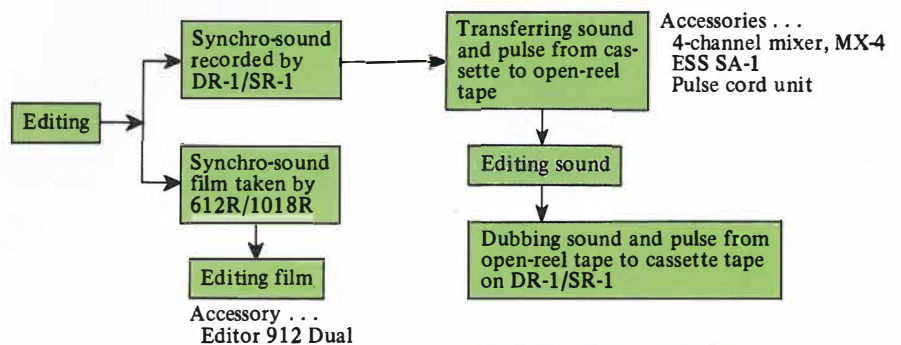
Editing

Synchro-sound recorded by DR-1/SR-1

Transferring sound and pulse from cassette to open-reel tape

Accessories . . .
4-channel mixer, MX-4
ESS SA-1
Pulse cord unit

Editing sound

Dubbing sound and pulse from open-reel tape to cassette tape on DR-1/SR-1

Synchro-sound film taken by 612R/1018R

Editing film

Accessory . . .
Editor 912 Dual